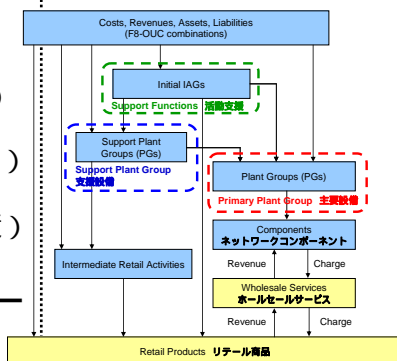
Costs, Revenues, Assets, Liabilities (F8-OUC combinations)

Initial IAGs

Support Functions 活動支援

Support Plant Groups (PGs)

Support Plant Group 支援設備

Plant Groups (PGs)

Primary Plant Group 主要設備

Components ネットワークコンポーネント

Intermediate Retail Activities

Revenue

Charge

Wholesale Services ホールセールサービス

Revenue

Charge

Retail Products リテール商品